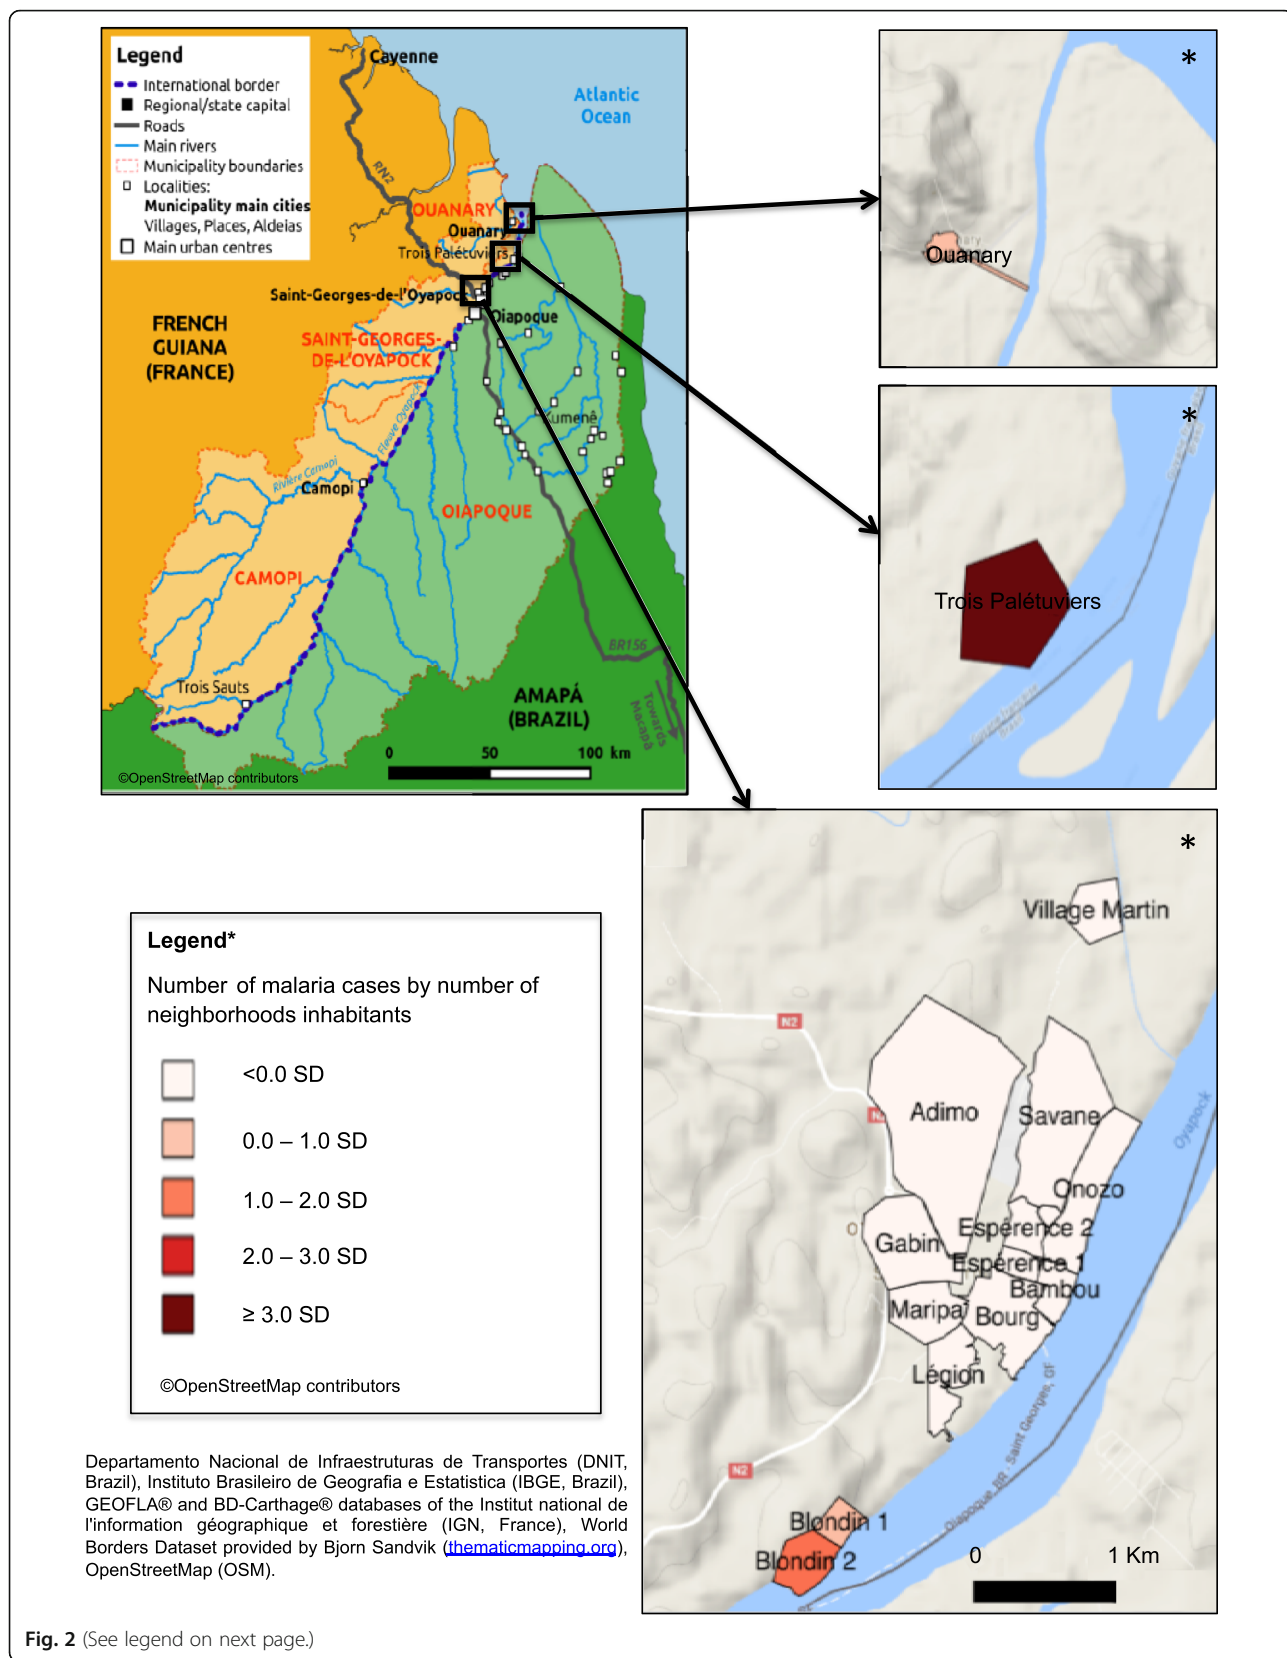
Legend
International border
Regional/state capital
Roads
Main rivers
Municipality boundaries
Localities:
Municipality main cities
Villages, Places, Aldeias
Main urban centres

Cayenne
Atlantic Ocean
RN2
OUANARY
Ouanary
Trois Palétuviers
Saint-Georges-de-l'Oyapock
Oiapoque
FRENCH GUIANA (FRANCE)
SAINT-GEORGES-DE-L'OYAPOCK
Kumenê
Fleuve Oyapock
Rivière Camopi
Camopi
OIAPOQUE
CAMOPI
BR156
Trois Sauts
AMAPÁ (BRAZIL)
Towards Macapá
0 50 100 km
©OpenStreetMap contributors

*
Ouanary

*
Trois Palétuviers

*
Village Martin
N2
Adimo
Savane
Onozo
Gabin
Espérence 2
Espérence 1
Bambou
Maripa
Bourg
Légion
Oyapock
N2
Blondin 1
Blondin 2
0 1 Km

Legend*
Number of malaria cases by number of neighborhoods inhabitants
<0.0 SD
0.0 – 1.0 SD
1.0 – 2.0 SD
2.0 – 3.0 SD
≥ 3.0 SD
©OpenStreetMap contributors

Departamento Nacional de Infraestruturas de Transportes (DNIT, Brazil), Instituto Brasileiro de Geografia e Estatistica (IBGE, Brazil), GEOFLA® and BD-Carthage® databases of the Institut national de l'information géographique et forestière (IGN, France), World Borders Dataset provided by Bjorn Sandvik (thematicmapping.org), OpenStreetMap (OSM).

Fig. 2 (See legend on next page.)